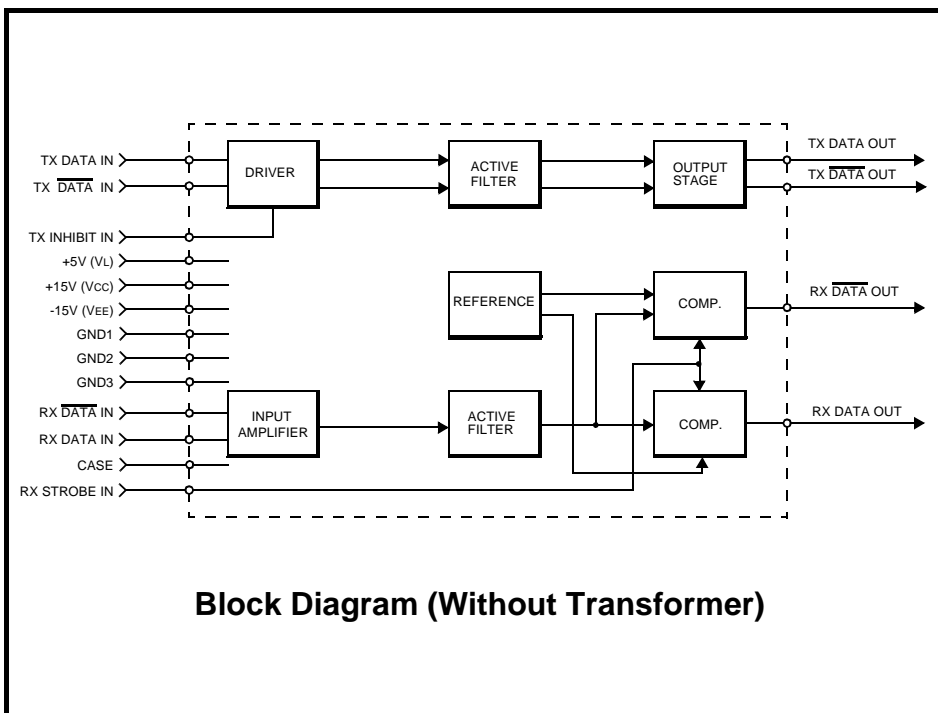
TX DATA IN
TX $\overline{\text{DATA}}$ IN
TX INHIBIT IN
+5V (VL)
+15V (VCC)
-15V (VEE)
GND1
GND2
GND3
RX $\overline{\text{DATA}}$ IN
RX DATA IN
CASE
RX STROBE IN

DRIVER
ACTIVE FILTER
OUTPUT STAGE
REFERENCE
COMP.
INPUT AMPLIFIER
ACTIVE FILTER
COMP.

TX DATA OUT
TX $\overline{\text{DATA}}$ OUT
RX $\overline{\text{DATA}}$ OUT
RX DATA OUT

Block Diagram (Without Transformer)